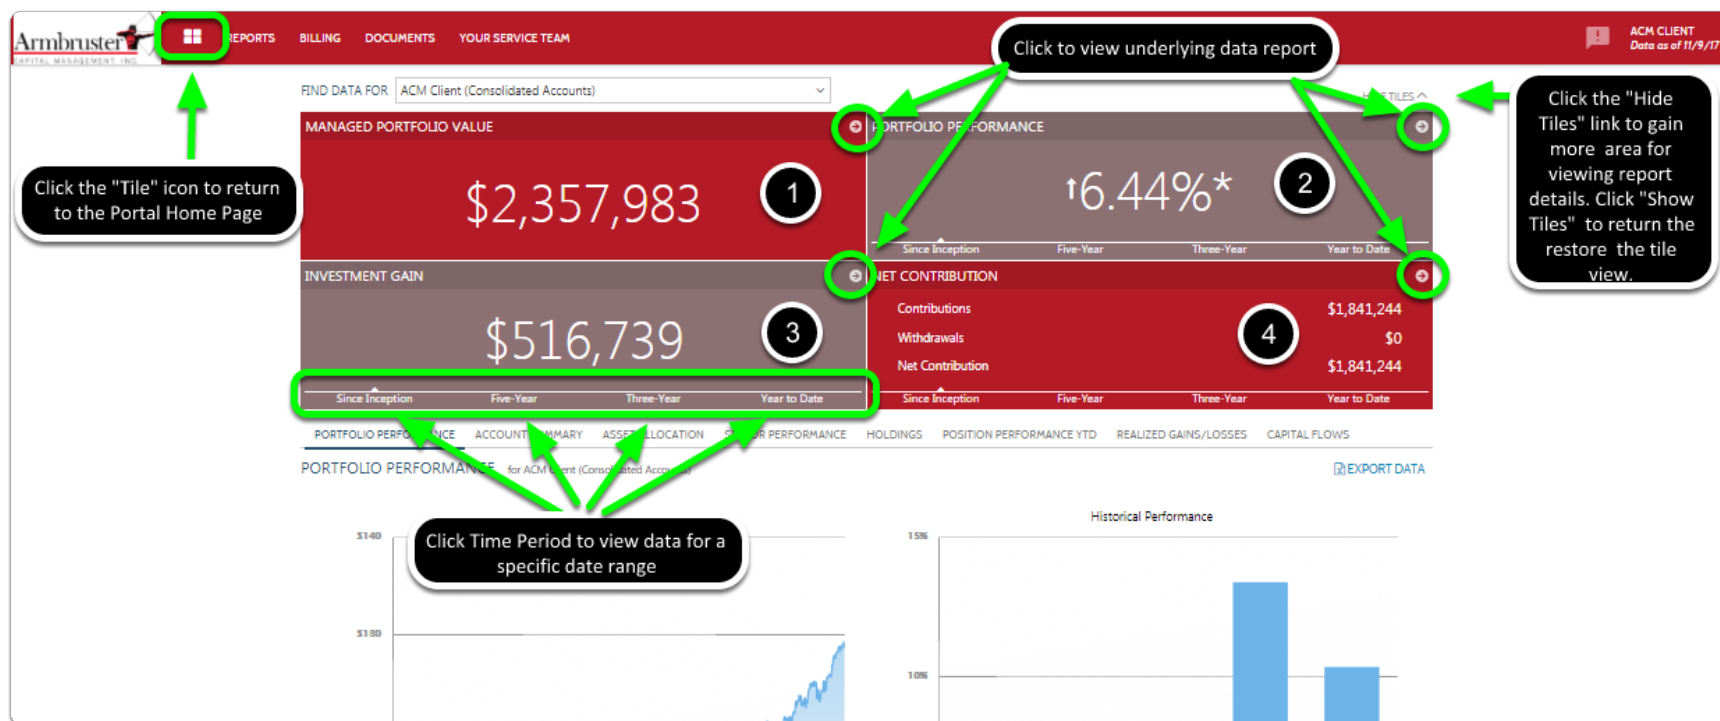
Armbruster CAPITAL MANAGEMENT, INC.

REPORTS BILLING DOCUMENTS YOUR SERVICE TEAM

Click to view underlying data report

ACM CLIENT
Data as of 11/9/17

FIND DATA FOR ACM Client (Consolidated Accounts)

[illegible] TILES

Click the "Hide Tiles" link to gain more area for viewing report details. Click "Show Tiles" to return the restore the tile view.

Click the "Tile" icon to return to the Portal Home Page

MANAGED PORTFOLIO VALUE

$2,357,983

1

PORTFOLIO PERFORMANCE

↑6.44%*

2

Since Inception Five-Year Three-Year Year to Date

INVESTMENT GAIN

$516,739

3

Since Inception Five-Year Three-Year Year to Date

NET CONTRIBUTION

| | |
|---|---|
| Contributions | $1,841,244 |
| Withdrawals | $0 |
| Net Contribution | $1,841,244 |

4

Since Inception Five-Year Three-Year Year to Date

PORTFOLIO PERFORMANCE ACCOUNT SUMMARY ASSET ALLOCATION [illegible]R PERFORMANCE HOLDINGS POSITION PERFORMANCE YTD REALIZED GAINS/LOSSES CAPITAL FLOWS

PORTFOLIO PERFORMANCE for ACM Client (Consolidated Accounts)

EXPORT DATA

Click Time Period to view data for a specific date range

$140

$130

Historical Performance

15%

10%